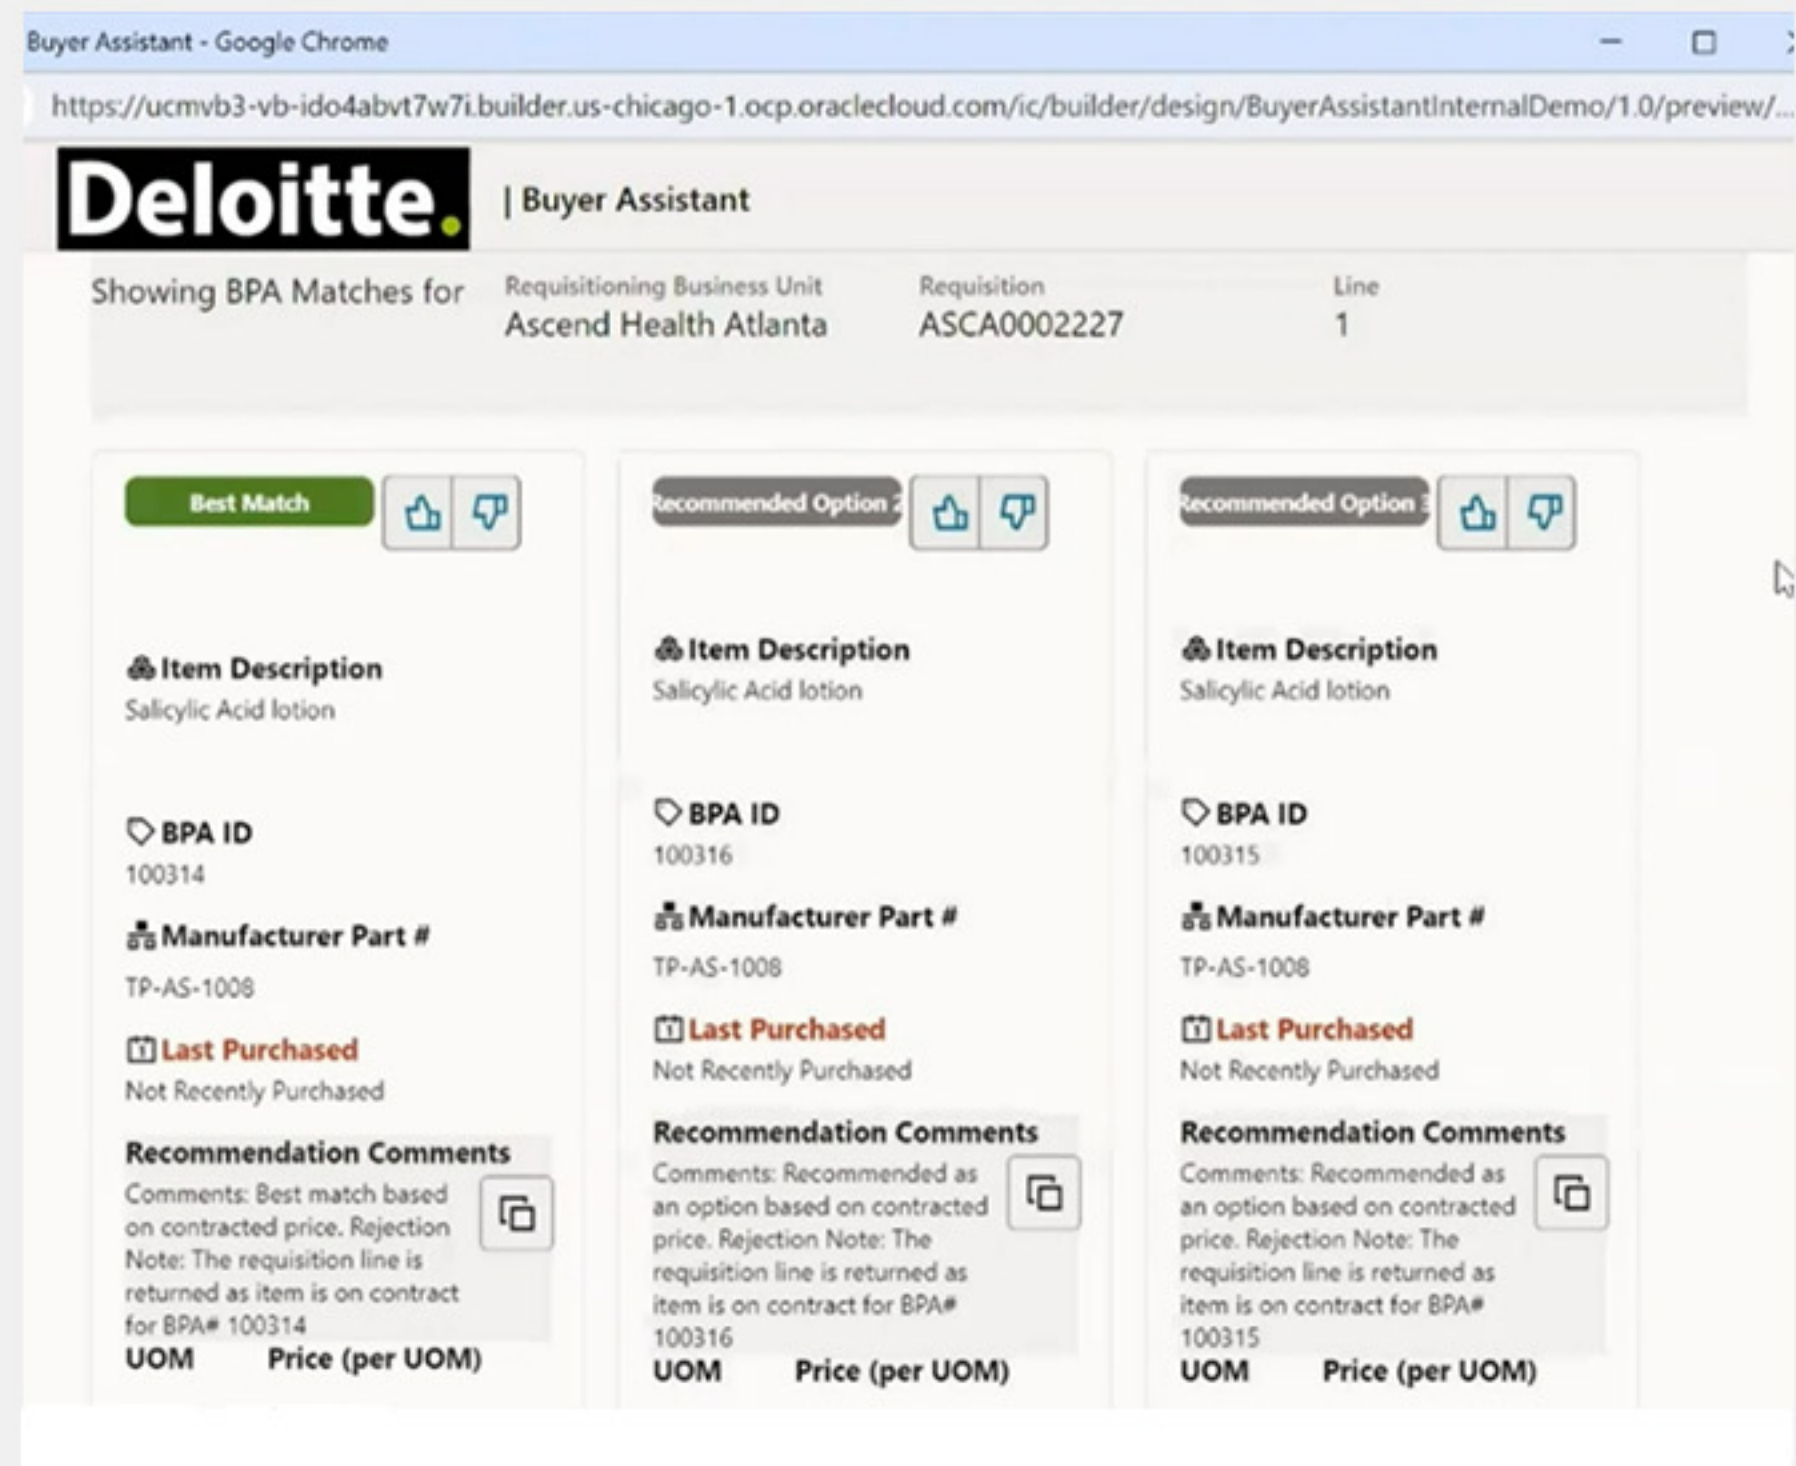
Buyer Assistant - Google Chrome

https://ucmvb3-vb-ido4abvt7w7i.builder.us-chicago-1.ocp.oraclecloud.com/ic/builder/design/BuyerAssistantInternalDemo/1.0/preview/...

Deloitte. | Buyer Assistant

Showing BPA Matches for

Requisitioning Business Unit
Ascend Health Atlanta

Requisition
ASCA0002227

Line
1

Best Match

Item Description
Salicylic Acid lotion

BPA ID
100314

Manufacturer Part #
TP-AS-1008

Last Purchased
Not Recently Purchased

Recommendation Comments
Comments: Best match based on contracted price. Rejection Note: The requisition line is returned as item is on contract for BPA# 100314

UOM Price (per UOM)

Recommended Option 2

Item Description
Salicylic Acid lotion

BPA ID
100316

Manufacturer Part #
TP-AS-1008

Last Purchased
Not Recently Purchased

Recommendation Comments
Comments: Recommended as an option based on contracted price. Rejection Note: The requisition line is returned as item is on contract for BPA# 100316

UOM Price (per UOM)

Recommended Option 3

Item Description
Salicylic Acid lotion

BPA ID
100315

Manufacturer Part #
TP-AS-1008

Last Purchased
Not Recently Purchased

Recommendation Comments
Comments: Recommended as an option based on contracted price. Rejection Note: The requisition line is returned as item is on contract for BPA# 100315

UOM Price (per UOM)